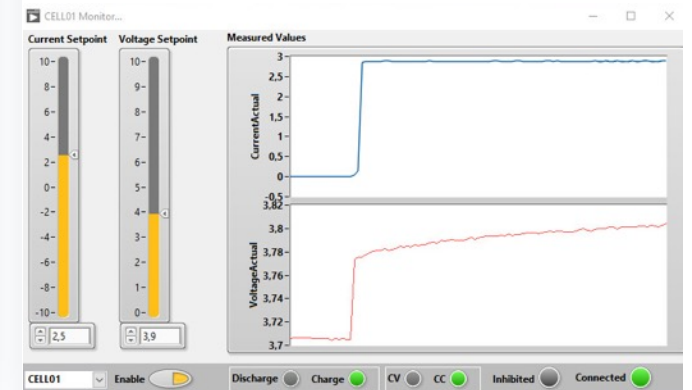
CELL01 Monitor...

Current Setpoint

10-
8-
6-
4-
2-
0-
-2-
-4-
-6-
-8-
-10-

2,5

Voltage Setpoint

10-
9-
8-
7-
6-
5-
4-
3-
2-
1-
0-

3,9

Measured Values

CurrentActual

3
2,5
2
1,5
1
0,5
0
-0,5

VoltageActual

3,82
3,8
3,78
3,76
3,74
3,72
3,7

CELL01
Enable
Discharge
Charge
CV
CC
Inhibited
Connected